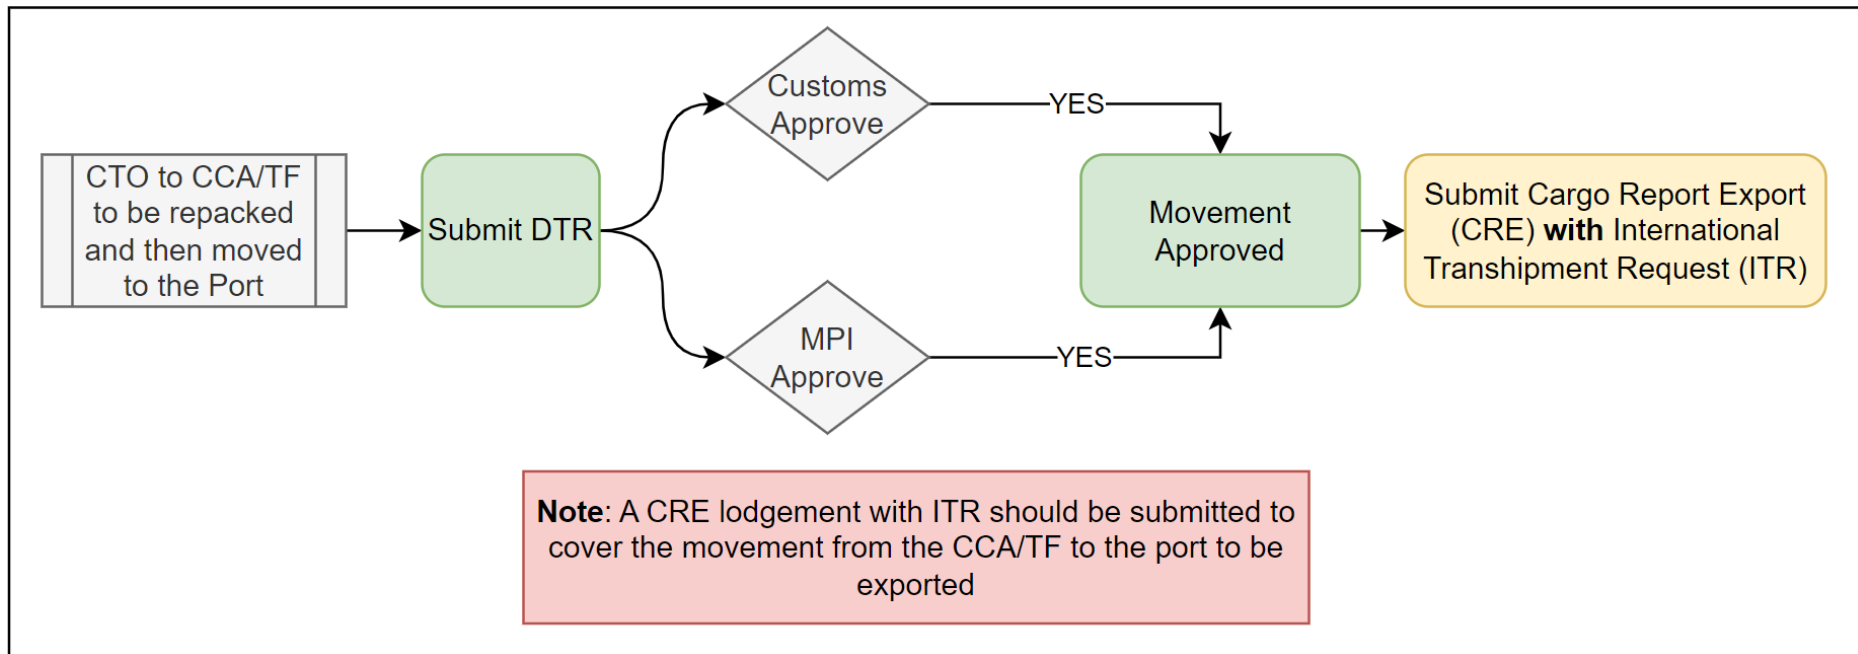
CTO to CCA/TF to be repacked and then moved to the Port

Submit DTR

Customs Approve

YES

MPI Approve

YES

Movement Approved

Submit Cargo Report Export (CRE) **with** International Transhipment Request (ITR)

**Note**: A CRE lodgement with ITR should be submitted to cover the movement from the CCA/TF to the port to be exported